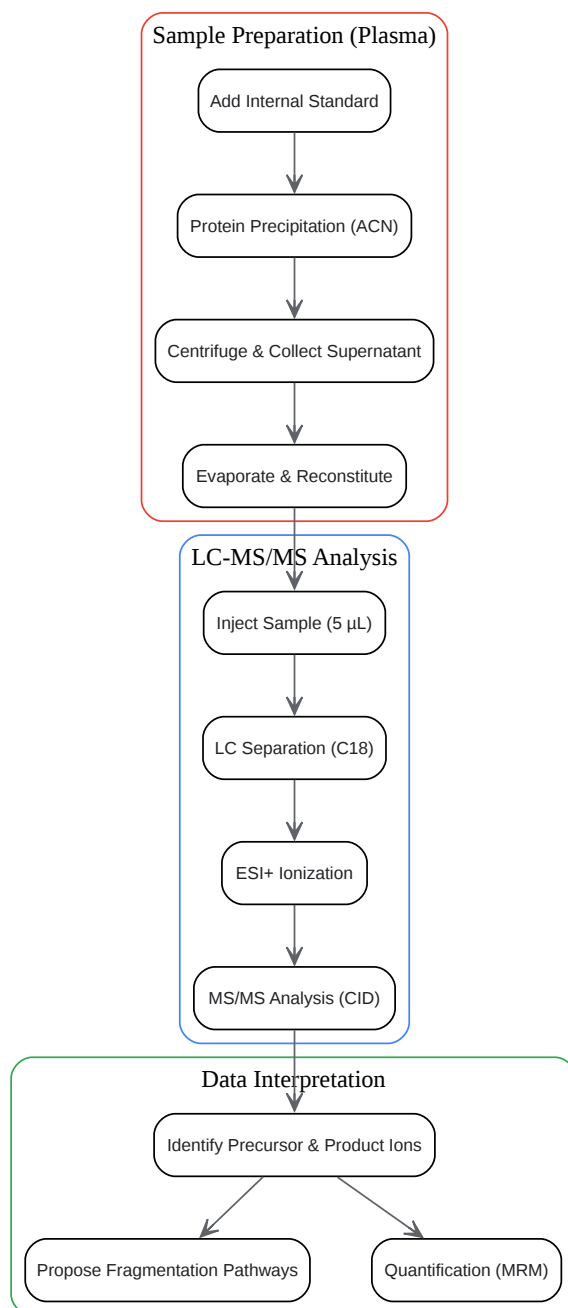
Sample Preparation (Plasma)

Add Internal Standard

Protein Precipitation (ACN)

Centrifuge & Collect Supernatant

Evaporate & Reconstitute

LC-MS/MS Analysis

Inject Sample (5 µL)

LC Separation (C18)

ESI+ Ionization

MS/MS Analysis (CID)

Data Interpretation

Identify Precursor & Product Ions

Propose Fragmentation Pathways

Quantification (MRM)